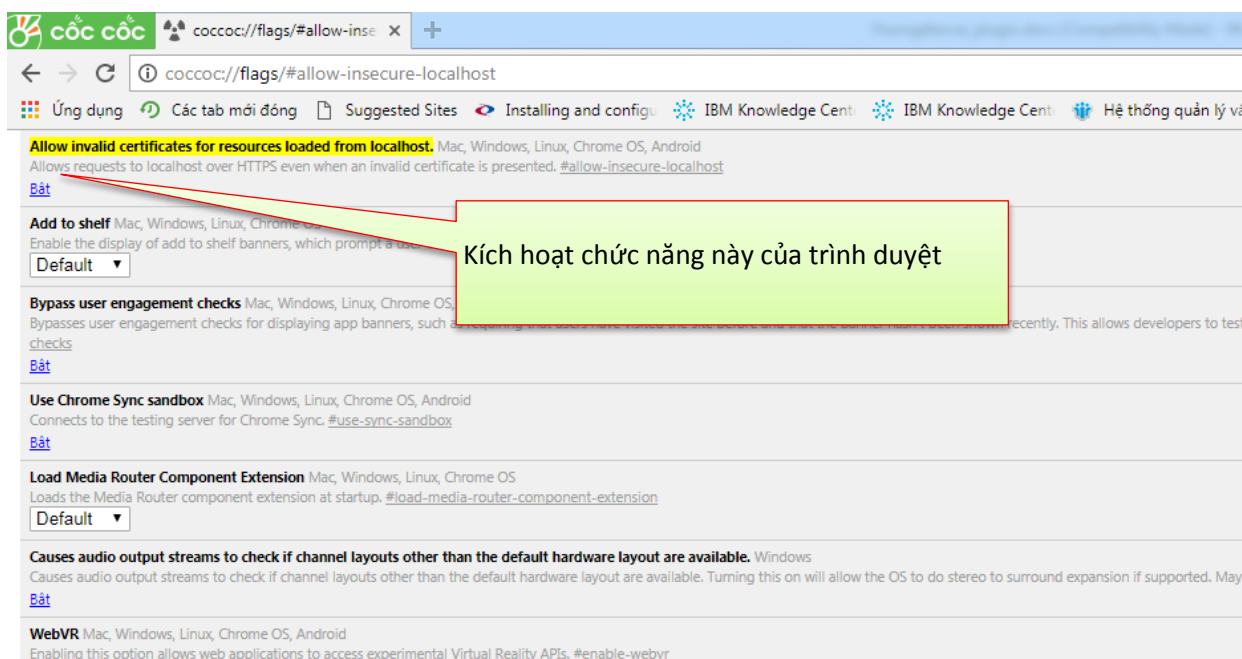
cốc cốc

coccoc://flags/#allow-inse ×

coccoc://flags/#allow-insecure-localhost

Ứng dụng Các tab mới đóng Suggested Sites Installing and configu IBM Knowledge Cent IBM Knowledge Cent Hệ thống quản lý và

Allow invalid certificates for resources loaded from localhost. Mac, Windows, Linux, Chrome OS, Android
Allows requests to localhost over HTTPS even when an invalid certificate is presented. #allow-insecure-localhost
Bật

Kích hoạt chức năng này của trình duyệt

Add to shelf Mac, Windows, Linux, Chrome OS
Enable the display of add to shelf banners, which prompt a use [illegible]
Default ▼

Bypass user engagement checks Mac, Windows, Linux, Chrome OS, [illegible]
Bypasses user engagement checks for displaying app banners, such a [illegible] recently. This allows developers to test
checks
Bật

Use Chrome Sync sandbox Mac, Windows, Linux, Chrome OS, Android
Connects to the testing server for Chrome Sync. #use-sync-sandbox
Bật

Load Media Router Component Extension Mac, Windows, Linux, Chrome OS
Loads the Media Router component extension at startup. #load-media-router-component-extension
Default ▼

Causes audio output streams to check if channel layouts other than the default hardware layout are available. Windows
Causes audio output streams to check if channel layouts other than the default hardware layout are available. Turning this on will allow the OS to do stereo to surround expansion if supported. May
Bật

WebVR Mac, Windows, Linux, Chrome OS, Android
Enabling this option allows web applications to access experimental Virtual Reality APIs. #enable-webvr